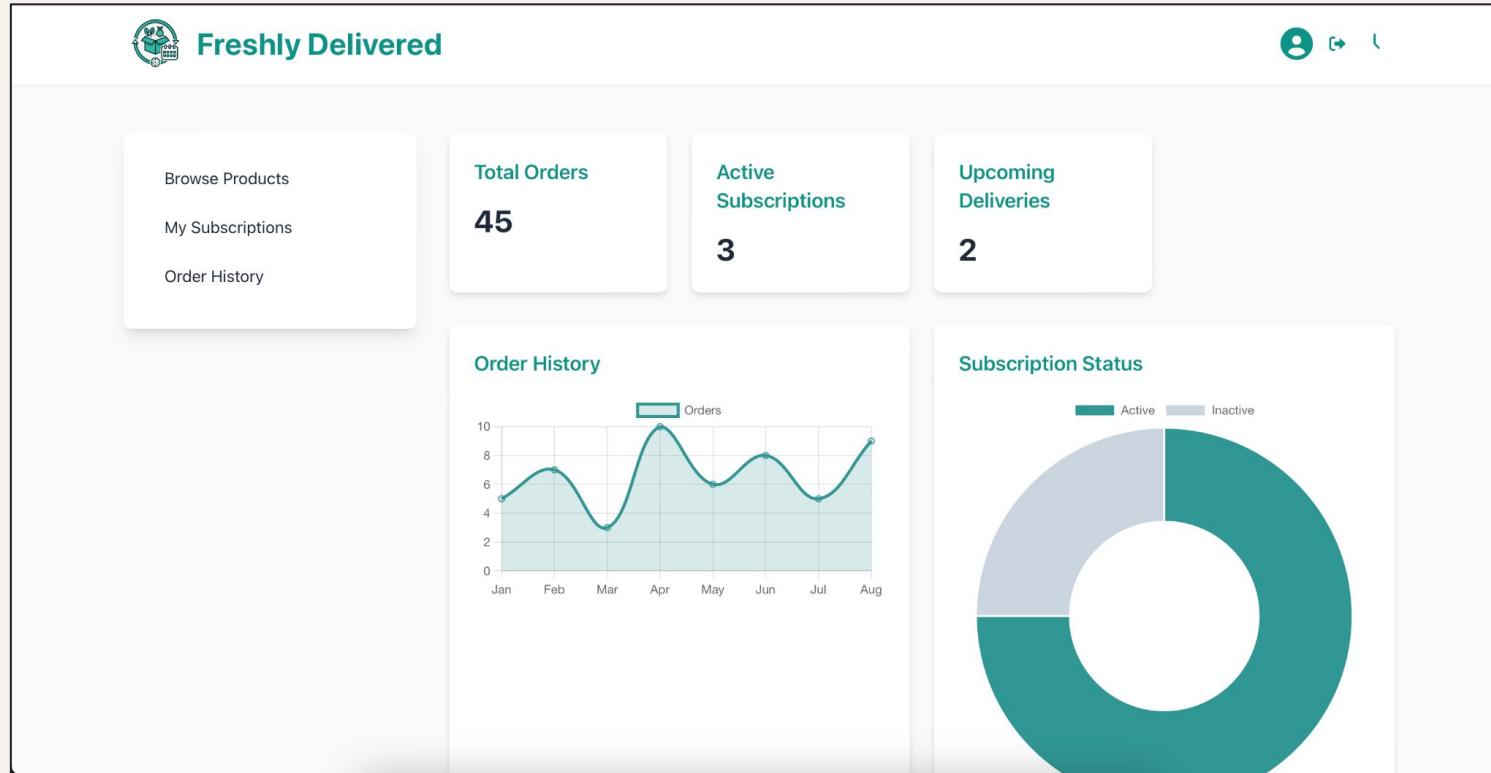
Freshly Delivered

Browse Products

My Subscriptions

Order History

Total Orders

45

Active Subscriptions

3

Upcoming Deliveries

2

Order History

Orders

10
8
6
4
2
0

Jan Feb Mar Apr May Jun Jul Aug

Subscription Status

Active Inactive